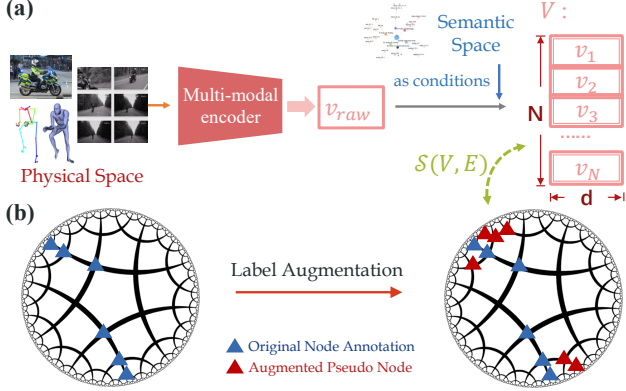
(a)

Semantic Space

$V:$

as conditions

$v_1$

$v_2$

N

$v_3$

Multi-modal encoder

$v_{raw}$

......

$\mathcal{S}(V, E)$

$v_N$

Physical Space

d

(b)

Label Augmentation

Original Node Annotation

Augmented Pseudo Node